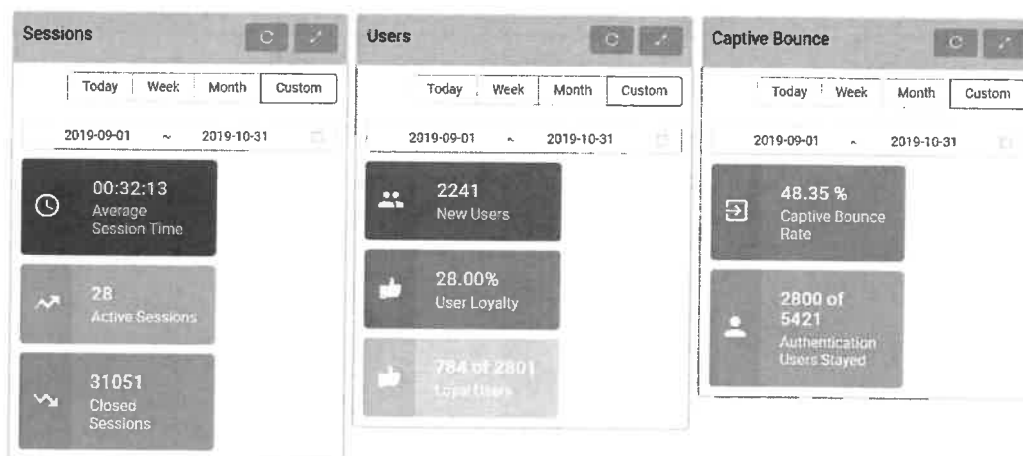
Sessions

Today | Week | Month | Custom

2019-09-01 ~ 2019-10-31

00:32:13
Average Session Time

28
Active Sessions

31051
Closed Sessions

Users

Today | Week | Month | Custom

2019-09-01 ~ 2019-10-31

2241
New Users

28.00%
User Loyalty

784 of 2801
Loyal Users

Captive Bounce

Today | Week | Month | Custom

2019-09-01 ~ 2019-10-31

48.35 %
Captive Bounce Rate

2800 of 5421
Authentication Users Stayed